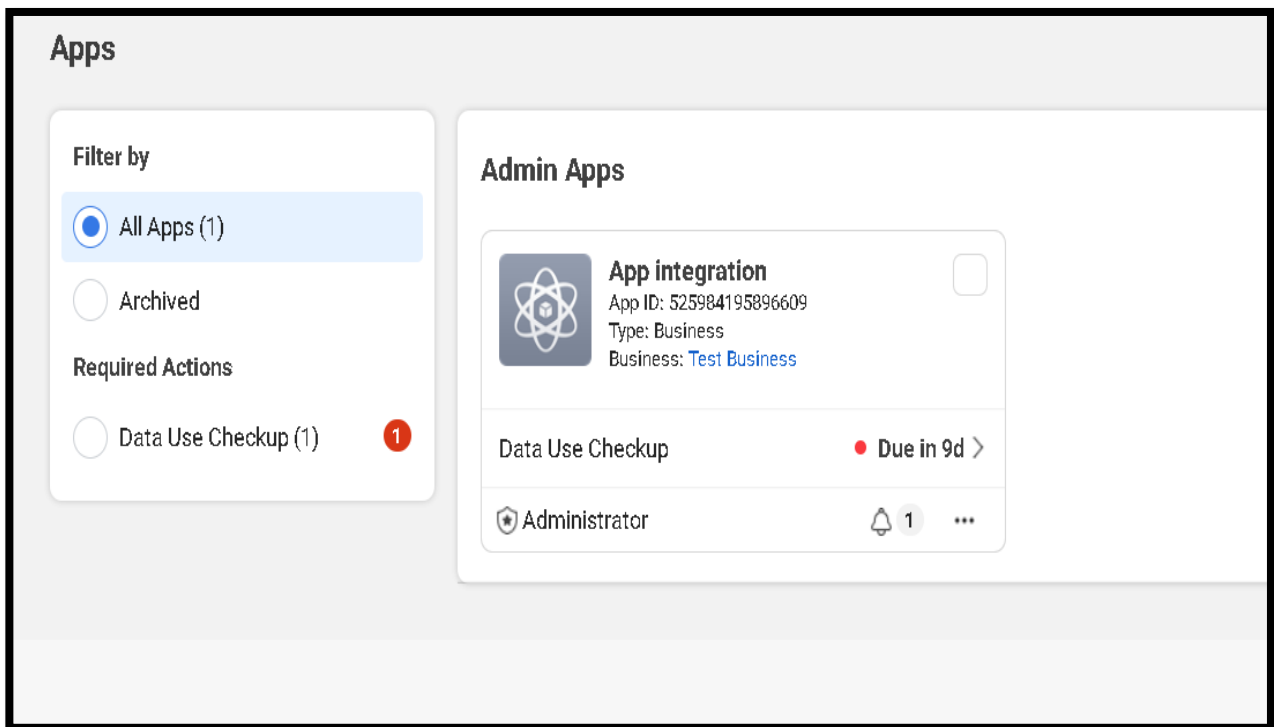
Apps

Filter by

All Apps (1)

Archived

Required Actions

Data Use Checkup (1) 1

Admin Apps

App integration
App ID: 525984195896609
Type: Business
Business: Test Business

Data Use Checkup Due in 9d

Administrator 1 ···